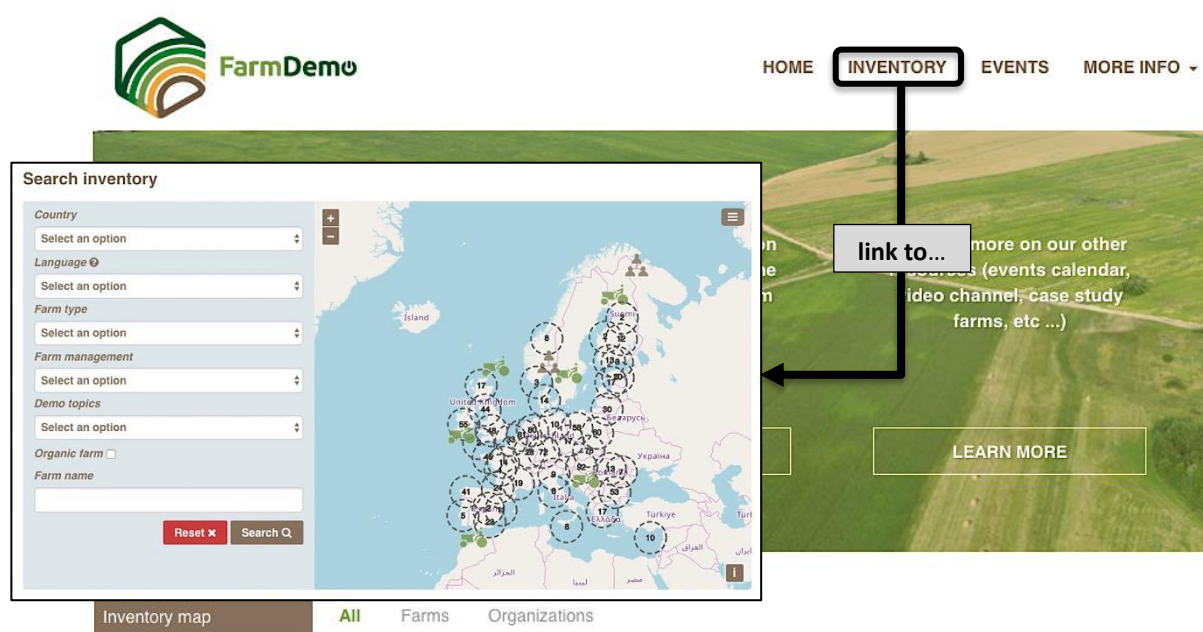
FarmDemo

HOME INVENTORY EVENTS MORE INFO

Search inventory

Country
Select an option
Language
Select an option
Farm type
Select an option
Farm management
Select an option
Demo topics
Select an option
Organic farm
Farm name

Reset ✖ Search

Ísland
Suomi
United Kingdom
Беларусь
Україна
Italia
Ελλάδα
Türkiye
العراق
الجزائر
ليبيا
مصر

6 2 4 12 13 8 17 3 20 14 44 30 55 58 10 19 41 24 5 28 9 33 17 8 10

link to...

more on our other resources (events calendar, video channel, case study farms, etc ...)

LEARN MORE

Inventory map

All Farms Organizations